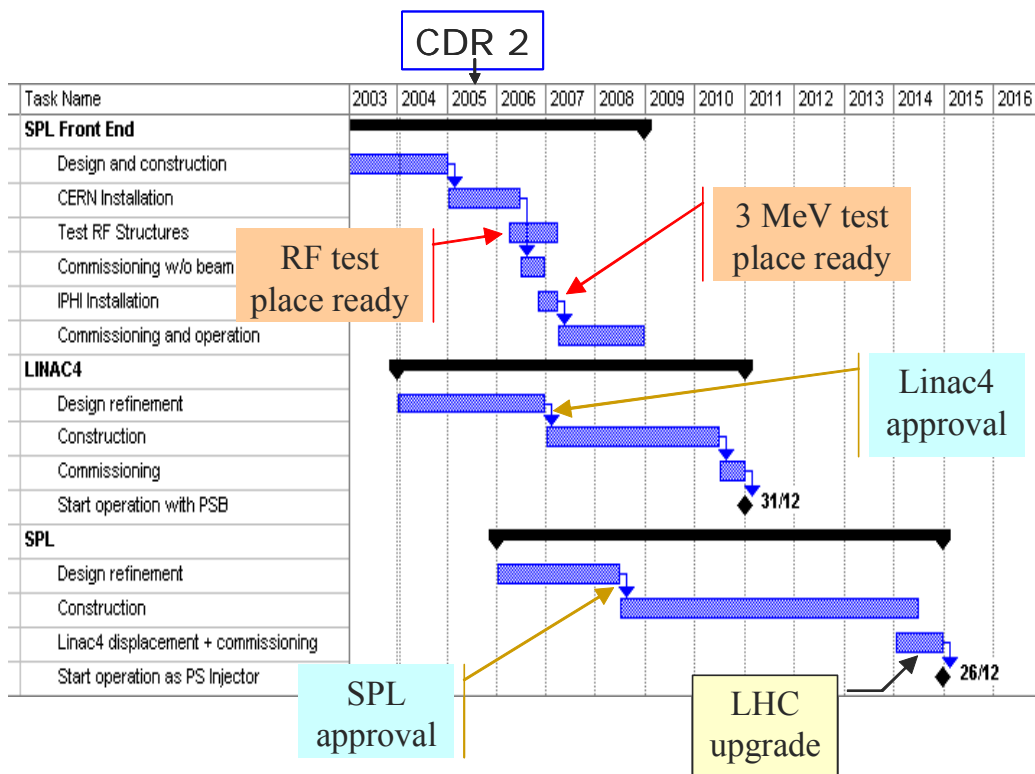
CDR 2

| Task Name | 2003 | 2004 | 2005 | 2006 | 2007 | 2008 | 2009 | 2010 | 2011 | 2012 | 2013 | 2014 | 2015 | 2016 |
|---|---|---|---|---|---|---|---|---|---|---|---|---|---|---|
| SPL Front End | | | | | | | | | | | | | | |
| Design and construction | | | | | | | | | | | | | | |
| CERN Installation | | | | | | | | | | | | | | |
| Test RF Structures | | | | | | | | | | | | | | |
| Commissioning w/o beam | | | | | | | | | | | | | | |
| IPHI Installation | | | | | | | | | | | | | | |
| Commissioning and operation | | | | | | | | | | | | | | |
| LINAC4 | | | | | | | | | | | | | | |
| Design refinement | | | | | | | | | | | | | | |
| Construction | | | | | | | | | | | | | | |
| Commissioning | | | | | | | | | | | | | | |
| Start operation with PSB | | | | | | | | | 31/12 | | | | | |
| SPL | | | | | | | | | | | | | | |
| Design refinement | | | | | | | | | | | | | | |
| Construction | | | | | | | | | | | | | | |
| Linac4 displacement + commissioning | | | | | | | | | | | | | | |
| Start operation as PS Injector | | | | | | | | | | | | | 26/12 | |

RF test place ready

3 MeV test place ready

Linac4 approval

SPL approval

LHC upgrade